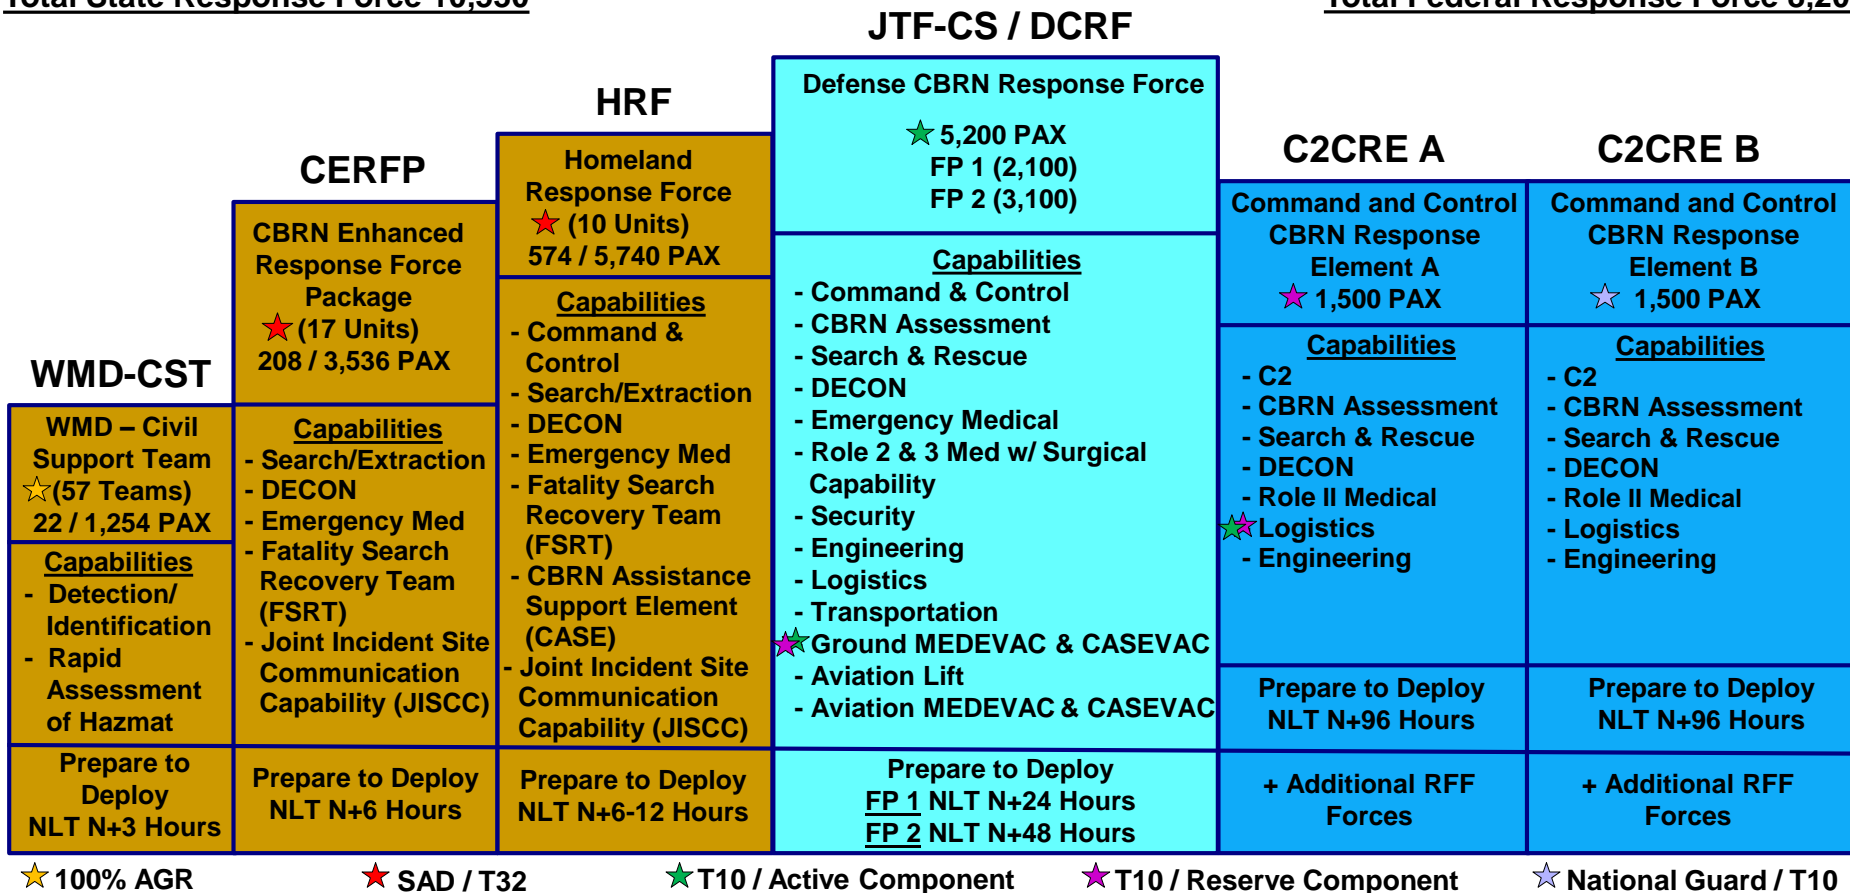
Total State Response Force 10,530

Total Federal Response Force 8,20

JTF-CS / DCRF

HRF

CERFP

WMD-CST

C2CRE A

C2CRE B

WMD – Civil Support Team ☆(57 Teams) 22 / 1,254 PAX

Capabilities
- Detection/ Identification
- Rapid Assessment of Hazmat

Prepare to Deploy NLT N+3 Hours

CBRN Enhanced Response Force Package ★(17 Units) 208 / 3,536 PAX

Capabilities
- Search/Extraction
- DECON
- Emergency Med
- Fatality Search Recovery Team (FSRT)
- Joint Incident Site Communication Capability (JISCC)

Prepare to Deploy NLT N+6 Hours

Homeland Response Force ★ (10 Units) 574 / 5,740 PAX

Capabilities
- Command & Control
- Search/Extraction
- DECON
- Emergency Med
- Fatality Search Recovery Team (FSRT)
- CBRN Assistance Support Element (CASE)
- Joint Incident Site Communication Capability (JISCC)

Prepare to Deploy NLT N+6-12 Hours

Defense CBRN Response Force
★ 5,200 PAX
FP 1 (2,100)
FP 2 (3,100)

Capabilities
- Command & Control
- CBRN Assessment
- Search & Rescue
- DECON
- Emergency Medical
- Role 2 & 3 Med w/ Surgical Capability
- Security
- Engineering
- Logistics
- Transportation
★★Ground MEDEVAC & CASEVAC
- Aviation Lift
- Aviation MEDEVAC & CASEVAC

Prepare to Deploy
FP 1 NLT N+24 Hours
FP 2 NLT N+48 Hours

Command and Control CBRN Response Element A
★ 1,500 PAX

Capabilities
- C2
- CBRN Assessment
- Search & Rescue
- DECON
- Role II Medical
★★Logistics
- Engineering

Prepare to Deploy NLT N+96 Hours

+ Additional RFF Forces

Command and Control CBRN Response Element B
☆ 1,500 PAX

Capabilities
- C2
- CBRN Assessment
- Search & Rescue
- DECON
- Role II Medical
- Logistics
- Engineering

Prepare to Deploy NLT N+96 Hours

+ Additional RFF Forces

☆ 100% AGR ★ SAD / T32 ★ T10 / Active Component ★ T10 / Reserve Component ☆ National Guard / T10